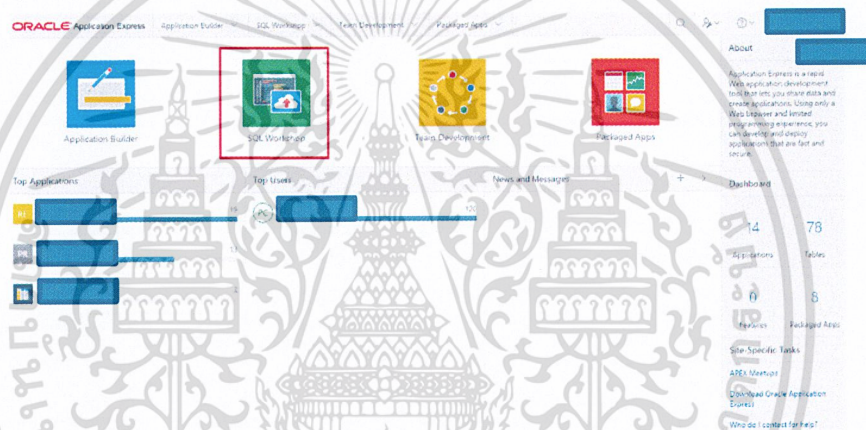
ORACLE Application Express

Application Builder

SQL Workshop

Team Development

Packaged Apps

About

Application Express is a rapid Web application development tool that lets you share data and create applications. Using only a Web browser and limited programming experience, you can develop and deploy applications that are fast and secure.

Application Builder

SQL Workshop

Team Development

Packaged Apps

Top Applications

Top Users

News and Messages

+

Dashboard

14

Applications

78

Tables

0

Features

8

Packaged Apps

Site-Specific Tasks

APEX Meetups

Download Oracle Application Express

Who do I contact for help?